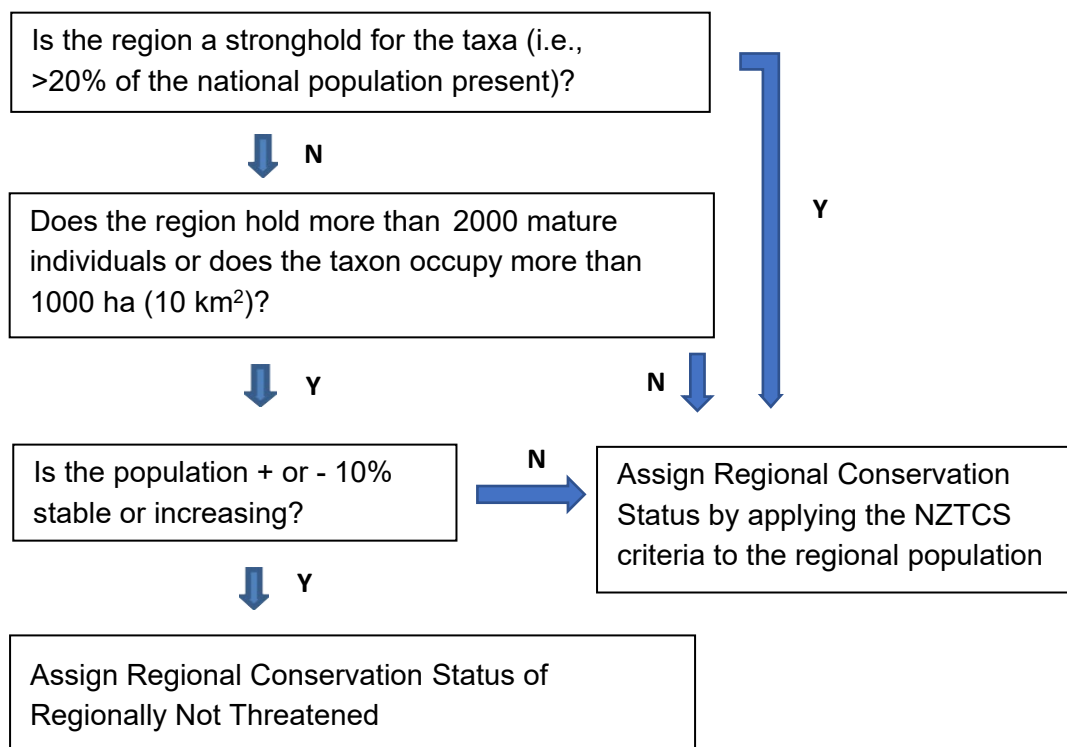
Is the region a stronghold for the taxa (i.e., >20% of the national population present)?

N

Y

Does the region hold more than 2000 mature individuals or does the taxon occupy more than 1000 ha (10 km$^2$)?

Y

N

Is the population + or - 10% stable or increasing?

N

Assign Regional Conservation Status by applying the NZTCS criteria to the regional population

Y

Assign Regional Conservation Status of Regionally Not Threatened